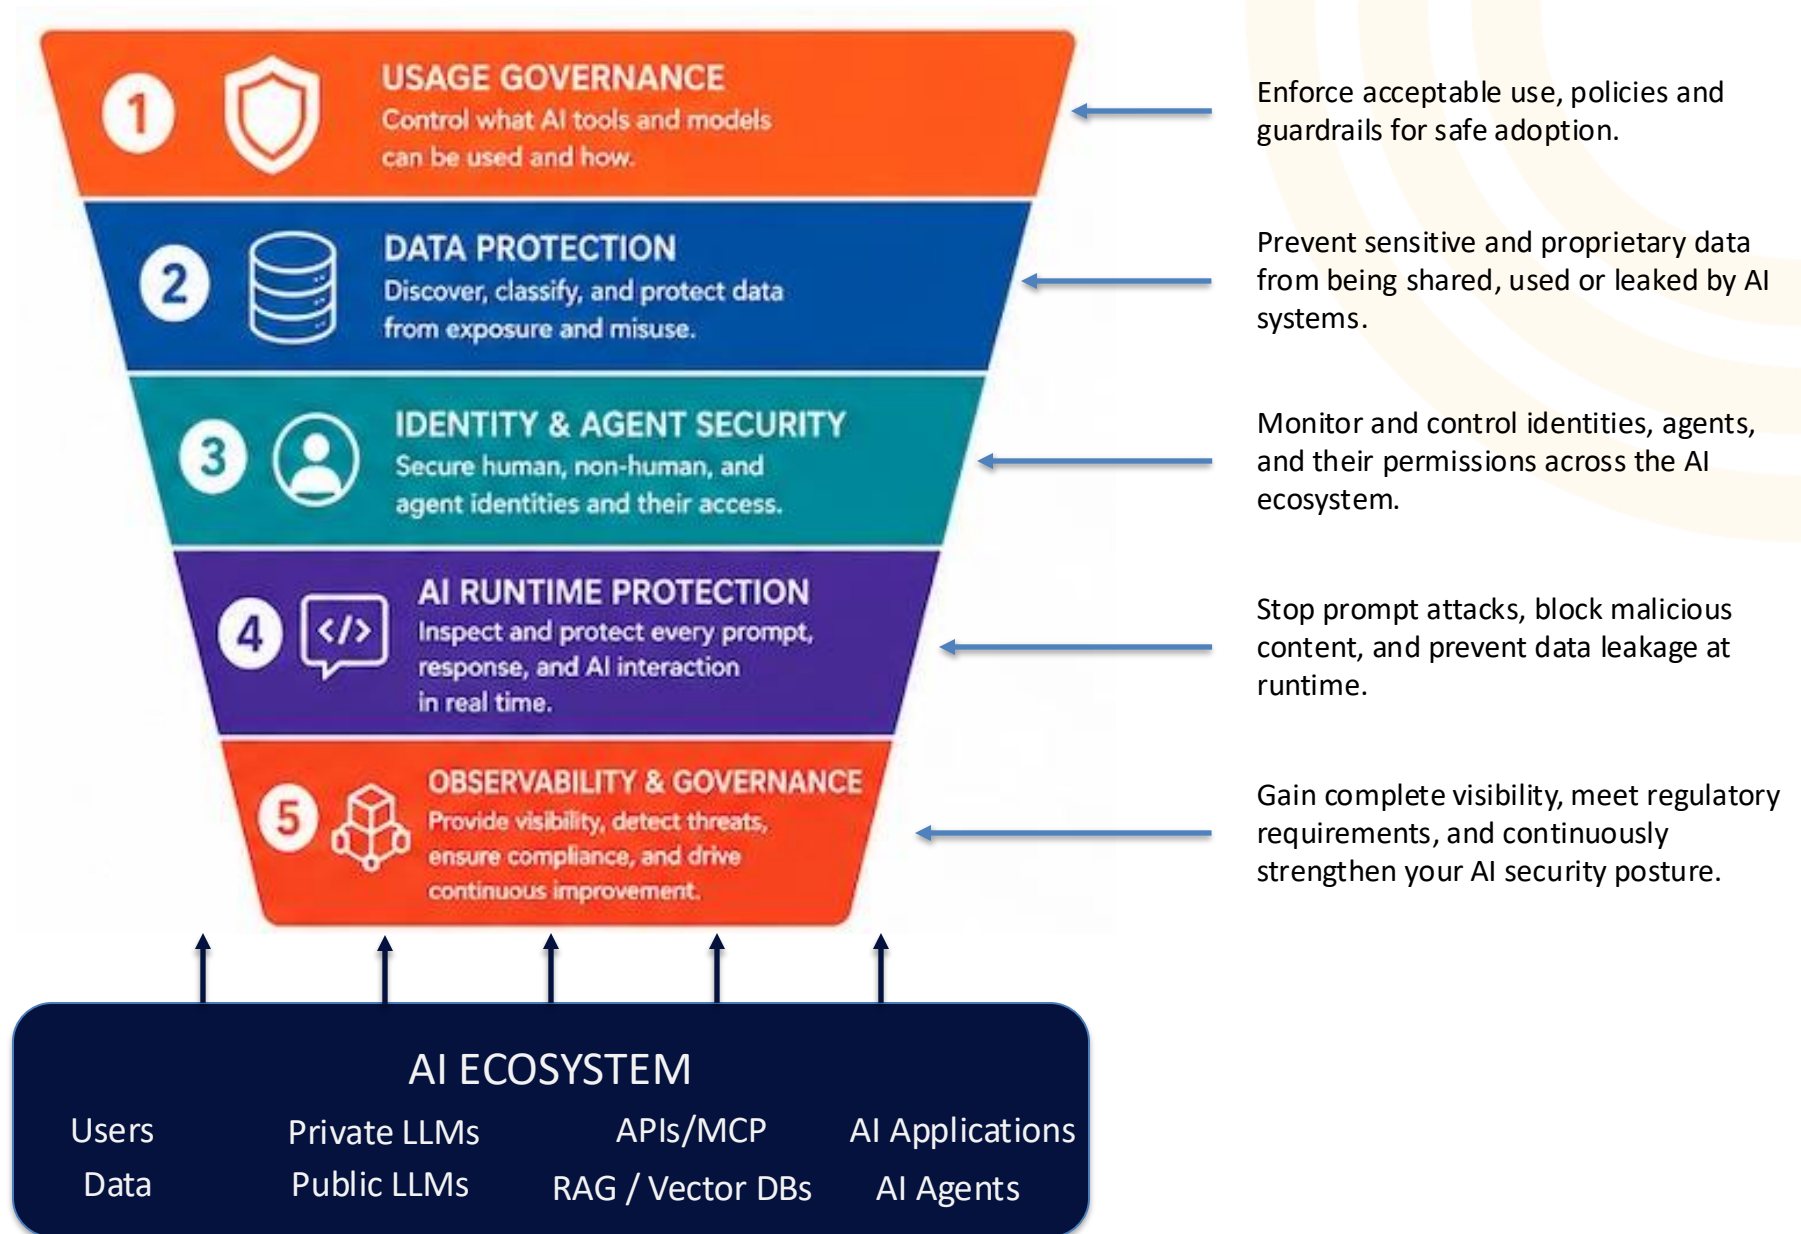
1 USAGE GOVERNANCE
Control what AI tools and models can be used and how.

Enforce acceptable use, policies and guardrails for safe adoption.

2 DATA PROTECTION
Discover, classify, and protect data from exposure and misuse.

Prevent sensitive and proprietary data from being shared, used or leaked by AI systems.

3 IDENTITY & AGENT SECURITY
Secure human, non-human, and agent identities and their access.

Monitor and control identities, agents, and their permissions across the AI ecosystem.

4 AI RUNTIME PROTECTION
Inspect and protect every prompt, response, and AI interaction in real time.

Stop prompt attacks, block malicious content, and prevent data leakage at runtime.

5 OBSERVABILITY & GOVERNANCE
Provide visibility, detect threats, ensure compliance, and drive continuous improvement.

Gain complete visibility, meet regulatory requirements, and continuously strengthen your AI security posture.

AI ECOSYSTEM
Users
Data
Private LLMs
Public LLMs
APIs/MCP
RAG / Vector DBs
AI Applications
AI Agents